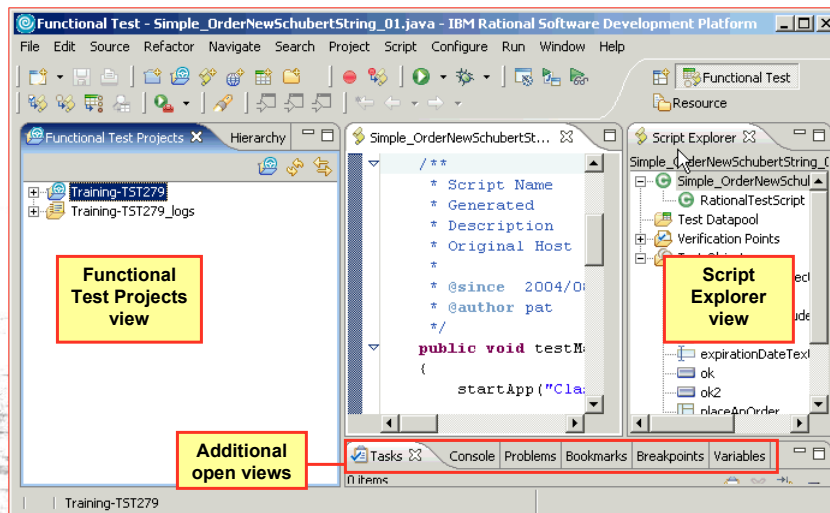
Functional Test - Simple_OrderNewSchubertString_01.java - IBM Rational Software Development Platform

File Edit Source Refactor Navigate Search Project Script Configure Run Window Help

Functional Test
Resource

Functional Test Projects
Hierarchy

Training-TST279
Training-TST279_logs

Functional Test Projects view

Simple_OrderNewSchubertSt...

/**
* Script Name
* Generated
* Description
* Original Host
*
* @since 2004/0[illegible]
* @author pat
*/
public void testM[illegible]
{
startApp("Cla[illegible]

Script Explorer
Simple_OrderNewSchubertString_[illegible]
Simple_OrderNewSchul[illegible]
RationalTestScript
Test Datapool
Verification Points

Script Explorer view

expirationDateTex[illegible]
ok
ok2
placeAnOrder

Additional open views

Tasks
Console
Problems
Bookmarks
Breakpoints
Variables
0 items

Training-TST279